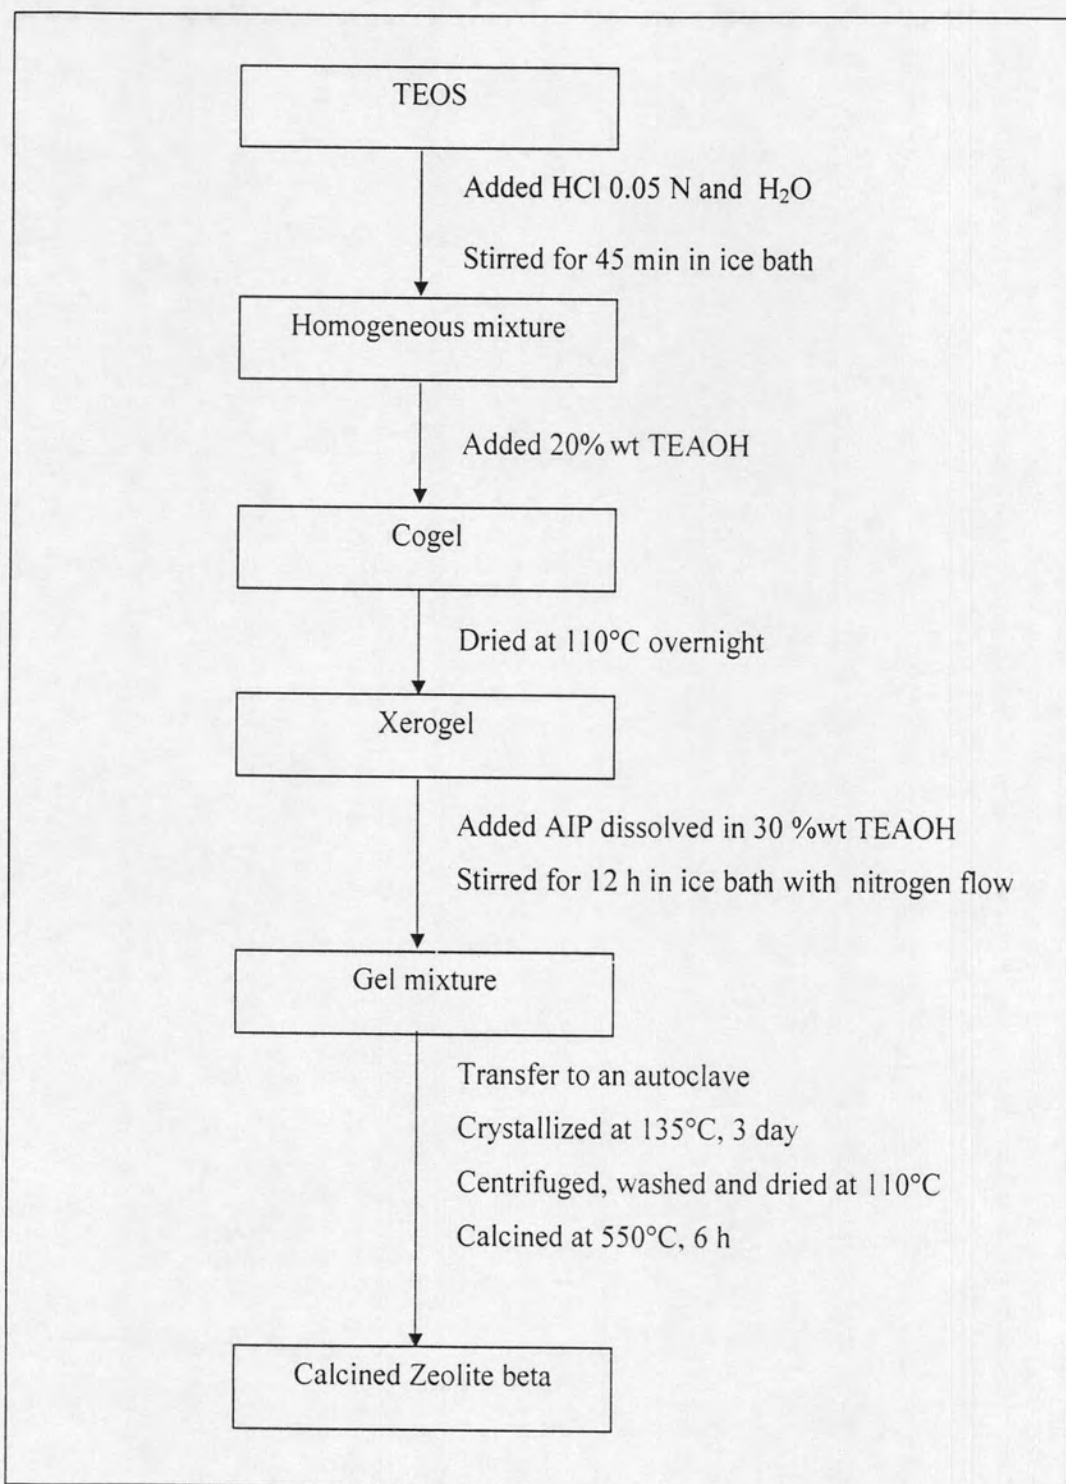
TEOS

Added HCl 0.05 N and $H_2O$

Stirred for 45 min in ice bath

Homogeneous mixture

Added 20% wt TEAOH

Cogel

Dried at 110°C overnight

Xerogel

Added AIP dissolved in 30 %wt TEAOH

Stirred for 12 h in ice bath with nitrogen flow

Gel mixture

Transfer to an autoclave

Crystallized at 135°C, 3 day

Centrifuged, washed and dried at 110°C

Calcined at 550°C, 6 h

Calcined Zeolite beta